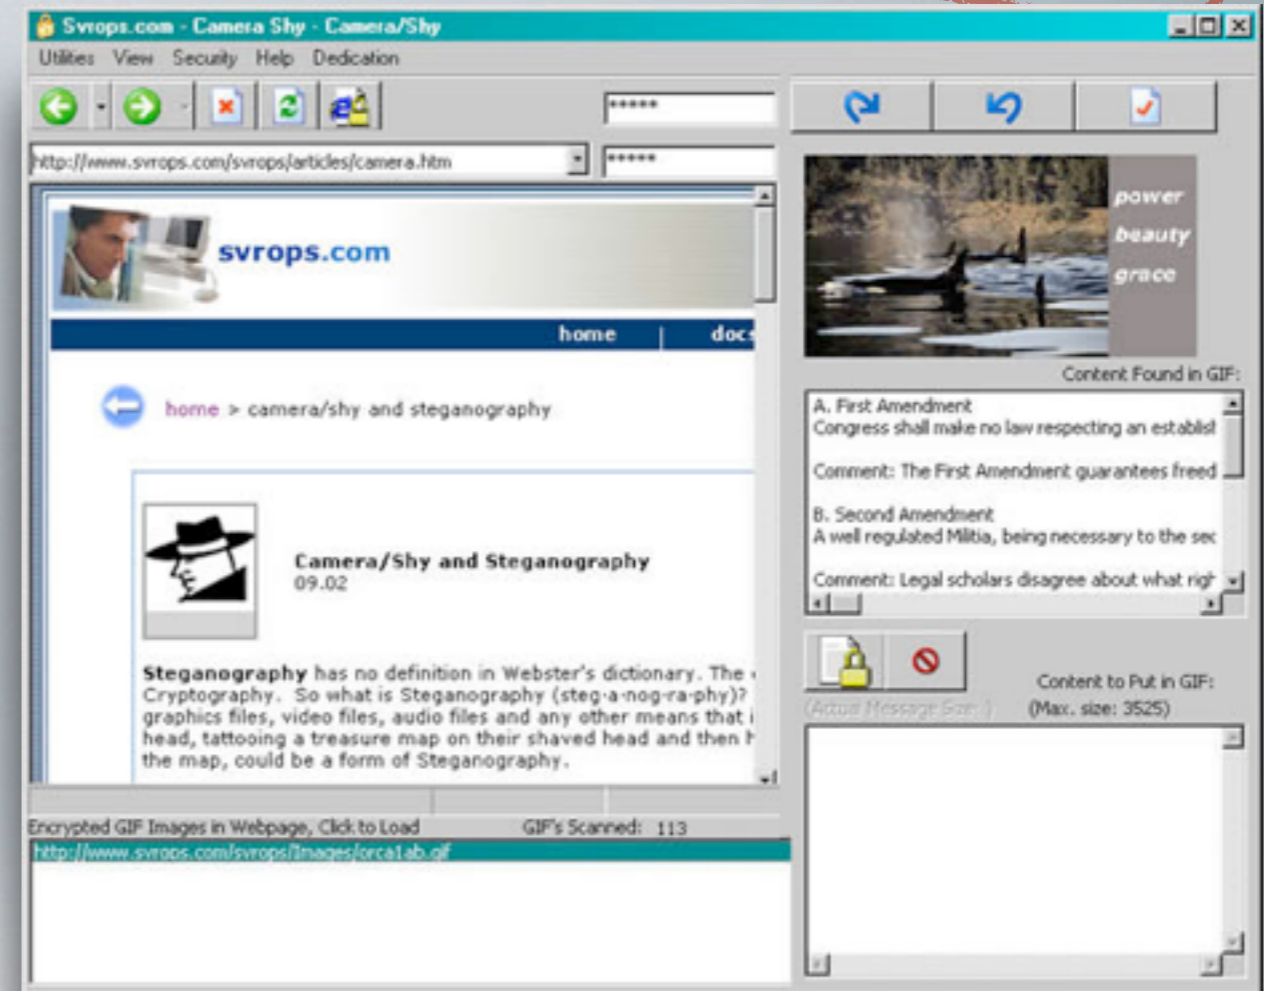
Svrops.com - Camera Shy - Camera/Shy

Utilities View Security Help Dedication

******

http://www.svrops.com/svrops/articles/camera.htm

******

svrops.com

home | docs

home > camera/shy and steganography

Camera/Shy and Steganography
09.02

Steganography has no definition in Webster's dictionary. The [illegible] Cryptography. So what is Steganography (steg-a-nog-ra-phy)? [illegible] graphics files, video files, audio files and any other means that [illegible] head, tattooing a treasure map on their shaved head and then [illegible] the map, could be a form of Steganography.

Encrypted GIF Images in Webpage, Click to Load

GIF's Scanned: 113

http://www.svrops.com/svrops/Images/orca1ab.gif

power
beauty
grace

Content Found in GIF:

A. First Amendment
Congress shall make no law respecting an establist

Comment: The First Amendment guarantees freed

B. Second Amendment
A well regulated Militia, being necessary to the sec

Comment: Legal scholars disagree about what righ

(Actual Message Size: )

Content to Put in GIF:
(Max. size: 3525)